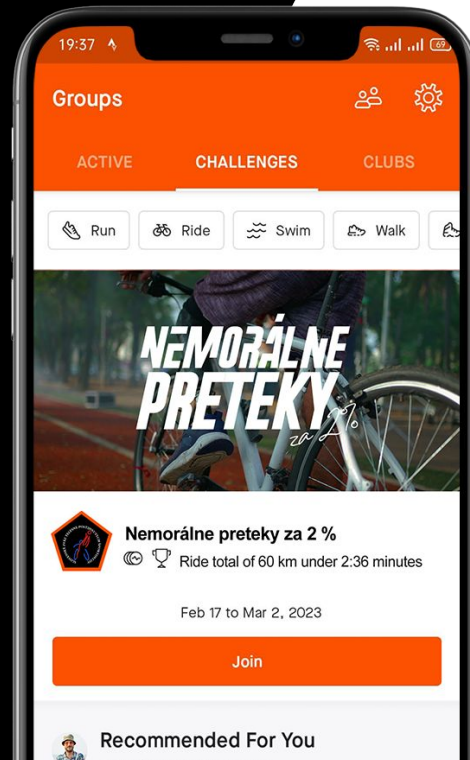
19:37

69

Groups

ACTIVE

CHALLENGES

CLUBS

Run

Ride

Swim

Walk

NEMORÁLNE PRETEKY za 2%

Nemorálne preteky za 2 %

Ride total of 60 km under 2:36 minutes

Feb 17 to Mar 2, 2023

Join

Recommended For You